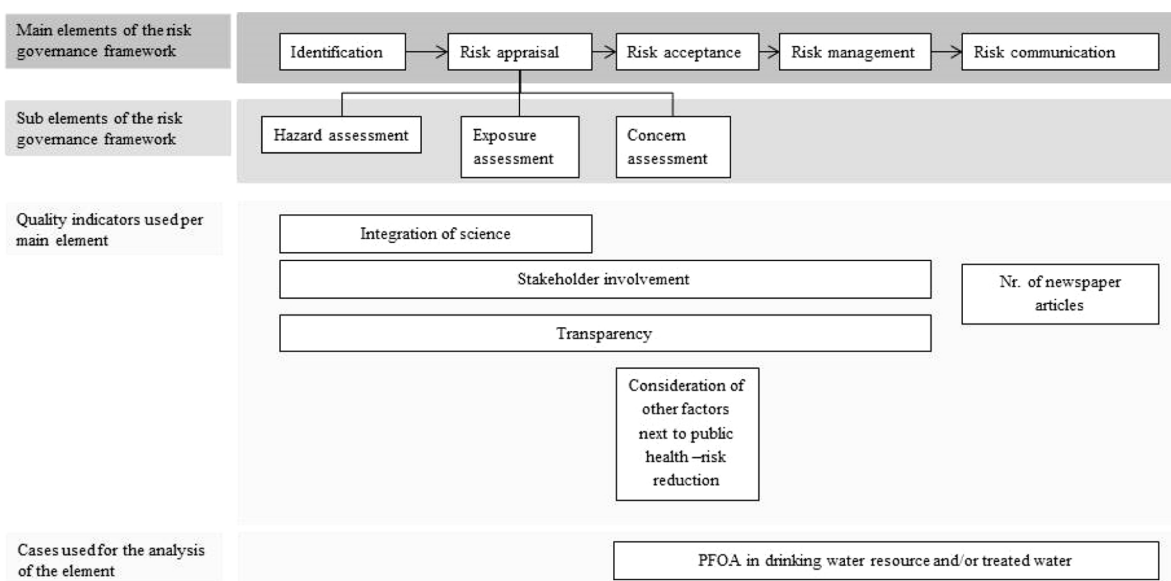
Main elements of the risk governance framework

Identification

Risk appraisal

Risk acceptance

Risk management

Risk communication

Sub elements of the risk governance framework

Hazard assessment

Exposure assessment

Concern assessment

Quality indicators used per main element

Integration of science

Stakeholder involvement

Nr. of newspaper articles

Transparency

Consideration of other factors next to public health –risk reduction

Cases used for the analysis of the element

PFOA in drinking water resource and/or treated water